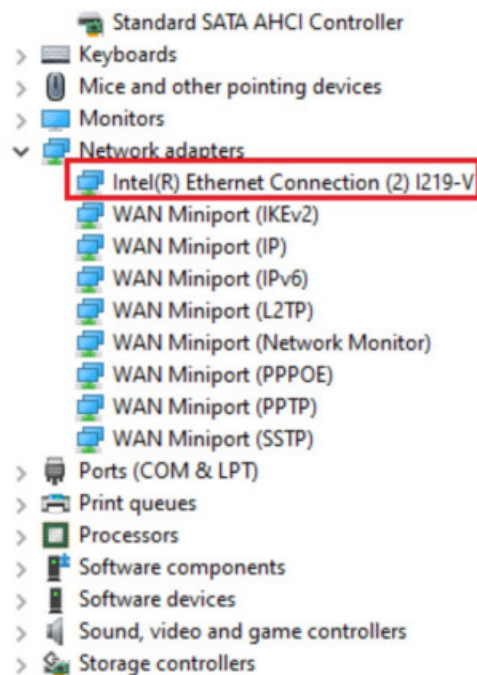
Standard SATA AHCI Controller
Keyboards
Mice and other pointing devices
Monitors
Network adapters
Intel(R) Ethernet Connection (2) I219-V
WAN Miniport (IKEv2)
WAN Miniport (IP)
WAN Miniport (IPv6)
WAN Miniport (L2TP)
WAN Miniport (Network Monitor)
WAN Miniport (PPPOE)
WAN Miniport (PPTP)
WAN Miniport (SSTP)
Ports (COM & LPT)
Print queues
Processors
Software components
Software devices
Sound, video and game controllers
Storage controllers